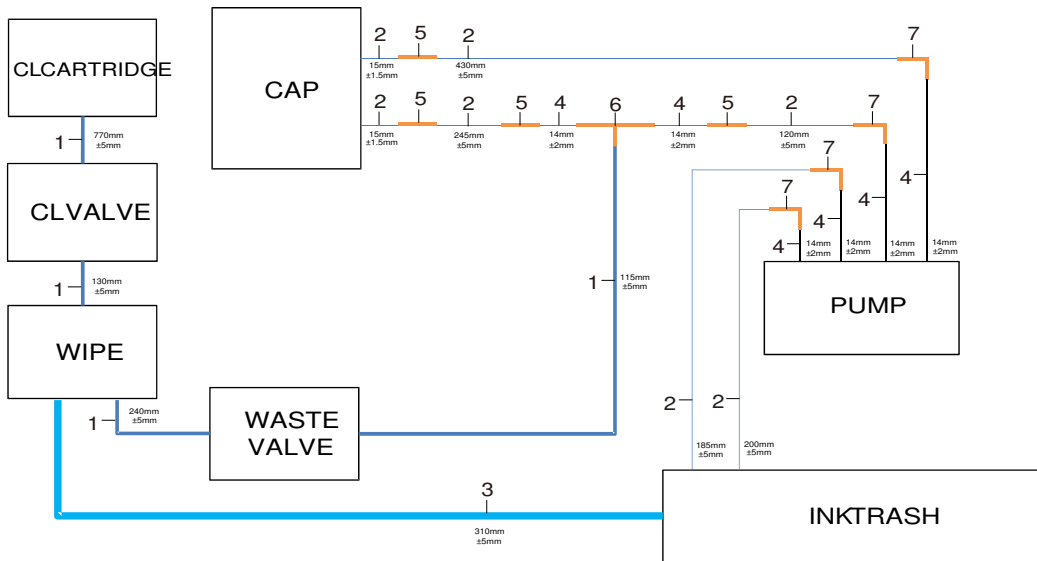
CLCARTRIDGE

CAP

2
15mm
±1.5mm

5

2
430mm
±5mm

7

2
15mm
±1.5mm

5

2
245mm
±5mm

5

4
14mm
±2mm

6

4
14mm
±2mm

5

2
120mm
±5mm

7

1
770mm
±5mm

CLVALVE

7

7

4

4

4

4
14mm
±2mm

14mm
±2mm

14mm
±2mm

14mm
±2mm

1
130mm
±5mm

1
115mm
±5mm

PUMP

WIPE

1
240mm
±5mm

WASTE VALVE

2

2

185mm
±5mm

200mm
±5mm

3

310mm
±5mm

INKTRASH